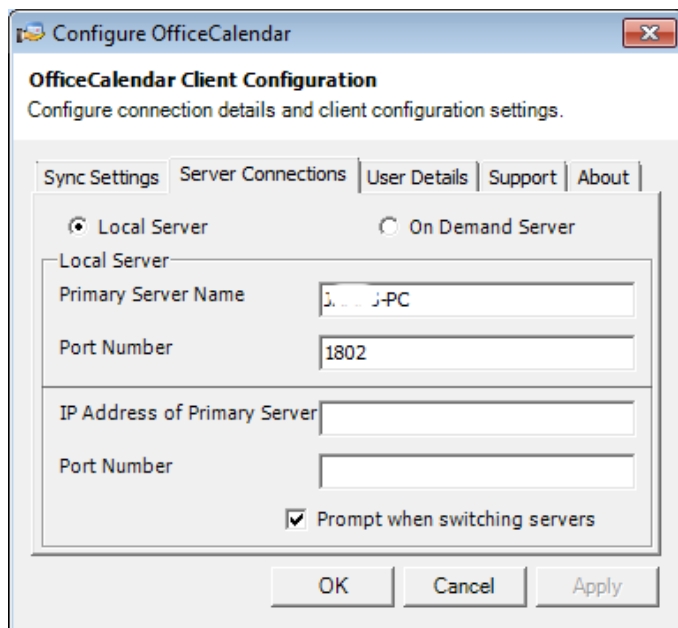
Configure OfficeCalendar

OfficeCalendar Client Configuration
Configure connection details and client configuration settings.

Sync Settings | Server Connections | User Details | Support | About

Local Server
On Demand Server

Local Server
Primary Server Name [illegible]-PC
Port Number 1802

IP Address of Primary Server
Port Number

Prompt when switching servers

OK
Cancel
Apply